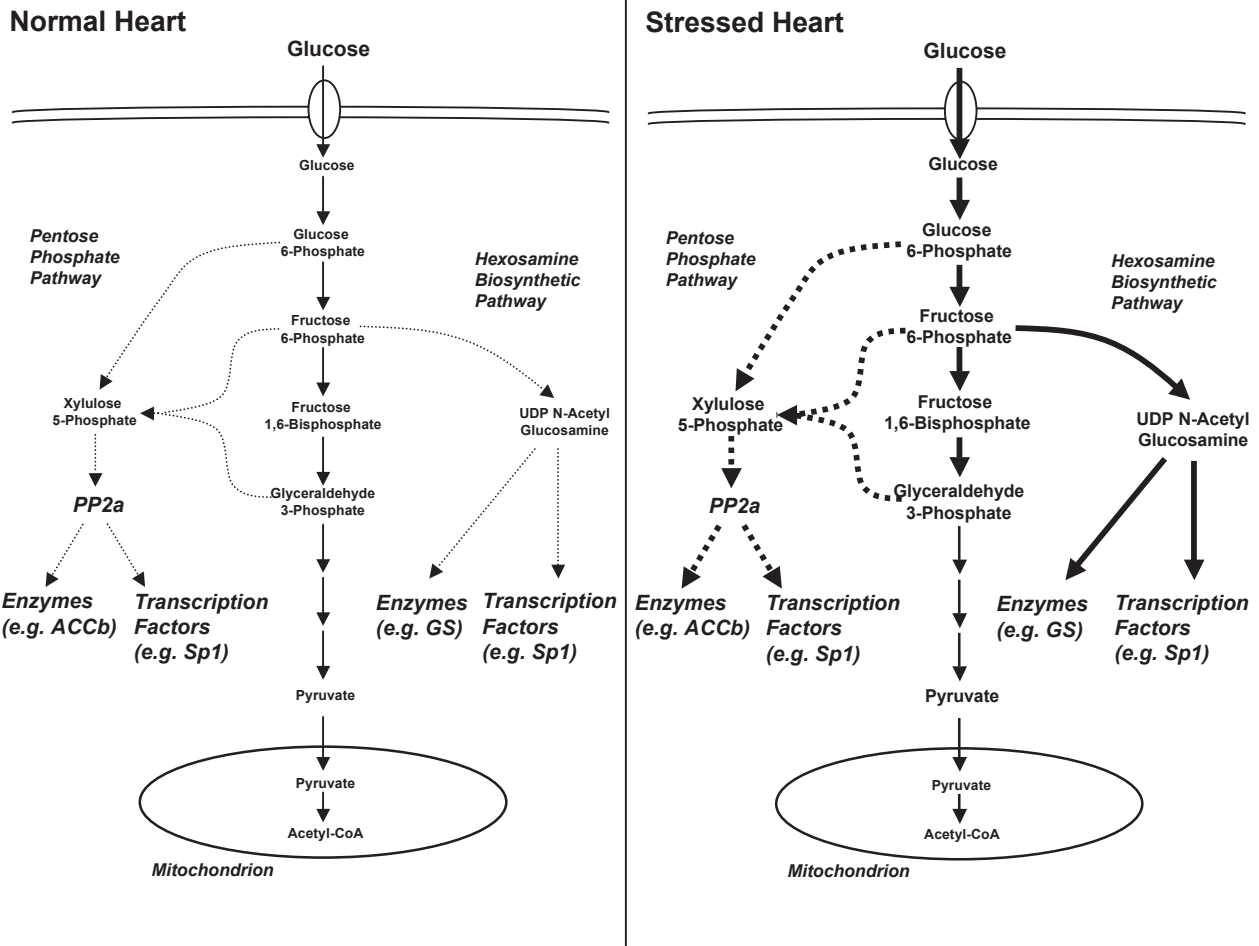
Normal Heart

Glucose

Glucose

Glucose 6-Phosphate

Pentose Phosphate Pathway

Hexosamine Biosynthetic Pathway

Fructose 6-Phosphate

Xylulose 5-Phosphate

Fructose 1,6-Bisphosphate

UDP N-Acetyl Glucosamine

PP2a

Glyceraldehyde 3-Phosphate

Enzymes (e.g. ACCb)

Transcription Factors (e.g. Sp1)

Enzymes (e.g. GS)

Transcription Factors (e.g. Sp1)

Pyruvate

Pyruvate

Acetyl-CoA

Mitochondrion

Stressed Heart

Glucose

Glucose

Glucose 6-Phosphate

Pentose Phosphate Pathway

Hexosamine Biosynthetic Pathway

Fructose 6-Phosphate

Xylulose 5-Phosphate

Fructose 1,6-Bisphosphate

UDP N-Acetyl Glucosamine

PP2a

Glyceraldehyde 3-Phosphate

Enzymes (e.g. ACCb)

Transcription Factors (e.g. Sp1)

Enzymes (e.g. GS)

Transcription Factors (e.g. Sp1)

Pyruvate

Pyruvate

Acetyl-CoA

Mitochondrion